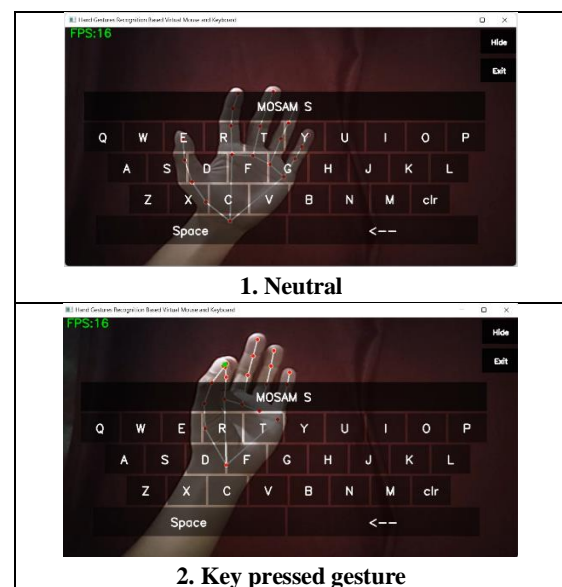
Hand Gestures Recognition Based Virtual Mouse and Keyboard

FPS:16

Hide

Exit

MOSAM S

Q W E R T Y U I O P

A S D F G H J K L

Z X C V B N M clr

Space

<--

1. Neutral

Hand Gestures Recognition Based Virtual Mouse and Keyboard

FPS:16

Hide

Exit

MOSAM S

Q W E R T Y U I O P

A S D F G H J K L

Z X C V B N M clr

Space

<--

2. Key pressed gesture